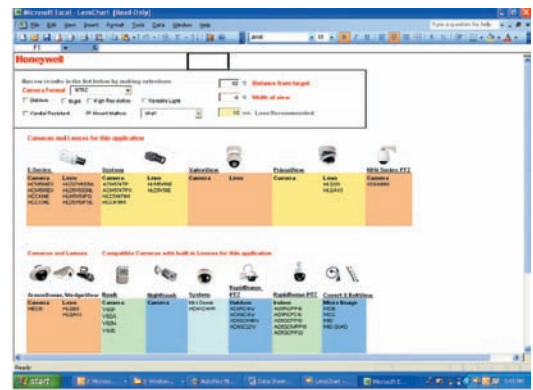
Microsoft Excel - LensChart [Read-Only]

File Edit View Insert Format Tools Data Window Help

Type a question for help

Arial

F1

Honeywell

Narrow results in the list below by making selections

Camera Format

Outdoor

Night

High Resolution

Variable Light

Vandal Resistant

Mount Method

Distance from target

Width of view

Lens Recommended

Cameras and Lenses for this application

Camera | Lens

Camera | Lens

Camera | Lens

Camera | Lens

Camera

Cameras and Lenses

Compatible Cameras with built in Lenses for this application

Camera

Camera

Camera

Camera

Camera

Camera

Ready

start